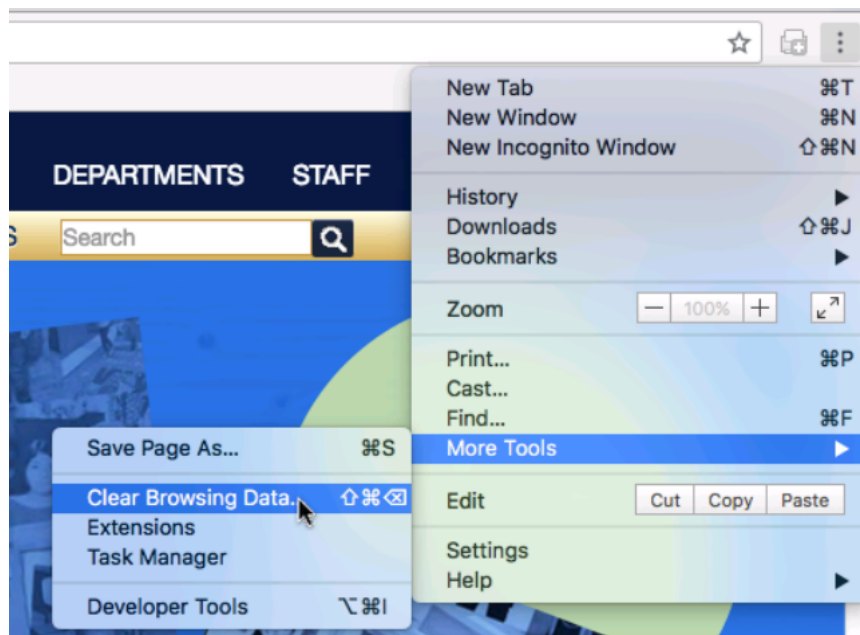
DEPARTMENTS STAFF

S Search

New Tab ⌘T
New Window ⌘N
New Incognito Window ⇧⌘N

History
Downloads ⇧⌘J
Bookmarks

Zoom – 100% +

Print... ⌘P
Cast...
Find... ⌘F
More Tools

Edit Cut Copy Paste

Settings
Help

Save Page As... ⌘S

Clear Browsing Data... ⇧⌘⌫
Extensions
Task Manager

Developer Tools ⌥⌘I